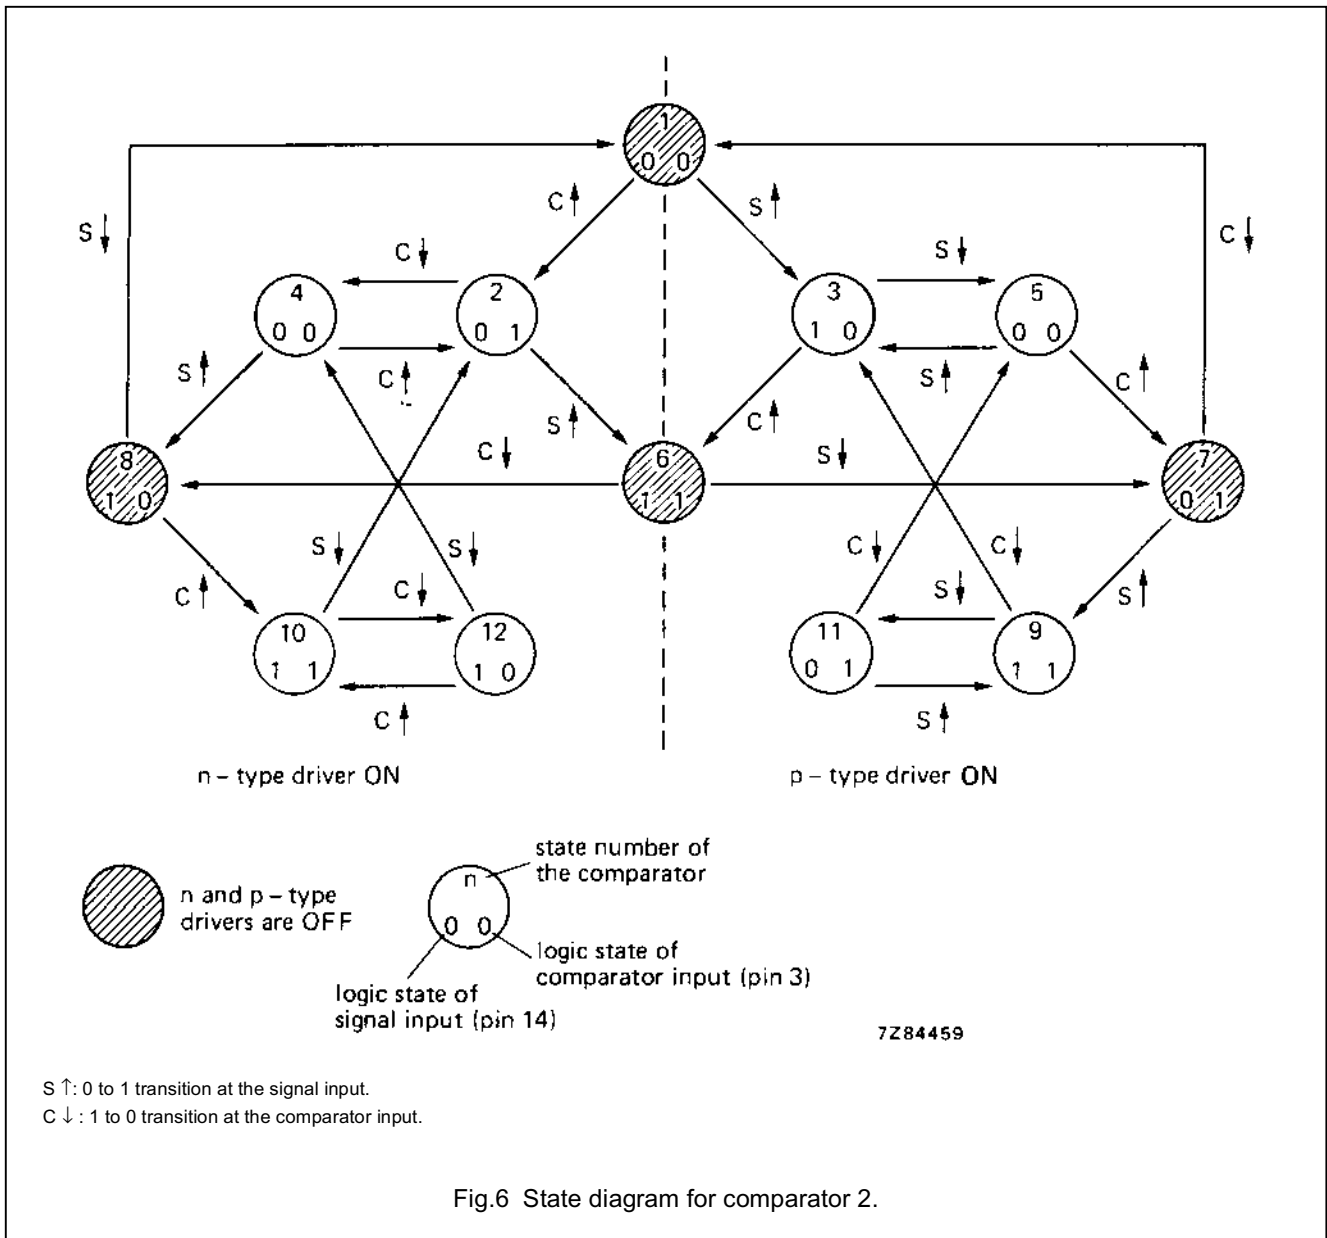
1
0 0

C ↑
S ↑
S ↓
C ↓

C ↓
S ↓

4
0 0

2
0 1

3
1 0

5
0 0

S ↑
C ↑
S ↑
C ↑
S ↑
C ↑
S ↑
C ↑

C ↓
S ↓

8
1 0

6
1 1

7
0 1

S ↓
S ↓
C ↓
C ↓
C ↑
S ↑
C ↓
S ↓

10
1 1

12
1 0

11
0 1

9
1 1

C ↑
S ↑

n – type driver ON

p – type driver ON

n and p – type drivers are OFF

n
0 0

state number of the comparator

logic state of comparator input (pin 3)

logic state of signal input (pin 14)

7Z84459

S ↑: 0 to 1 transition at the signal input.

C ↓ : 1 to 0 transition at the comparator input.

Fig.6 State diagram for comparator 2.